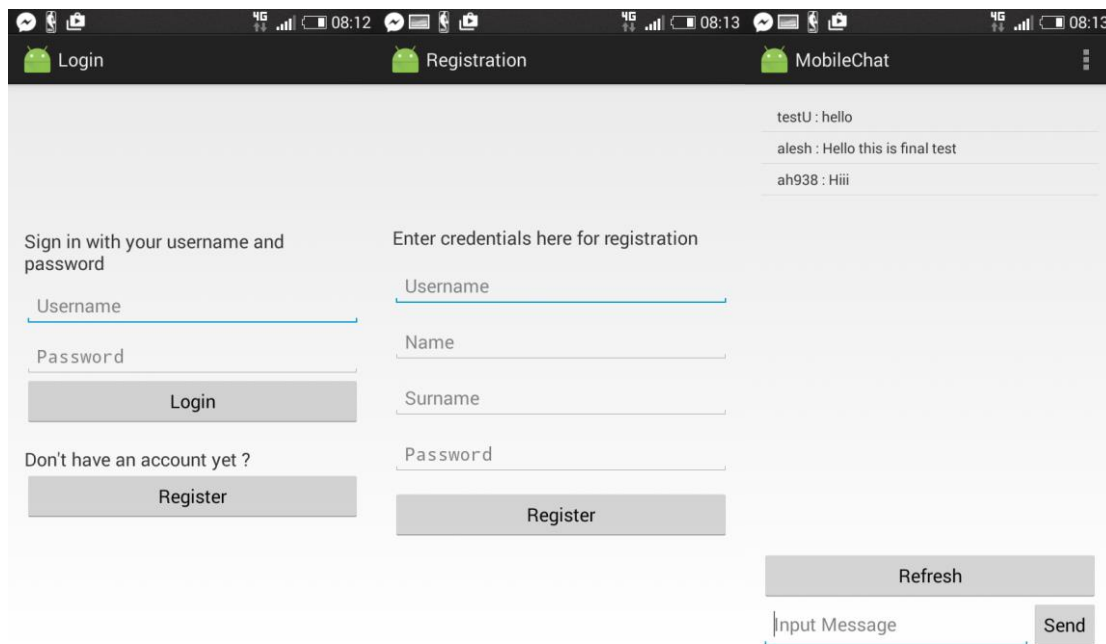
4G 08:12

Login

Sign in with your username and password

Username

Password

Login

Don't have an account yet ?

Register

4G 08:13

Registration

Enter credentials here for registration

Username

Name

Surname

Password

Register

4G 08:13

MobileChat

testU : hello

alesh : Hello this is final test

ah938 : Hiii

Refresh

Input Message

Send